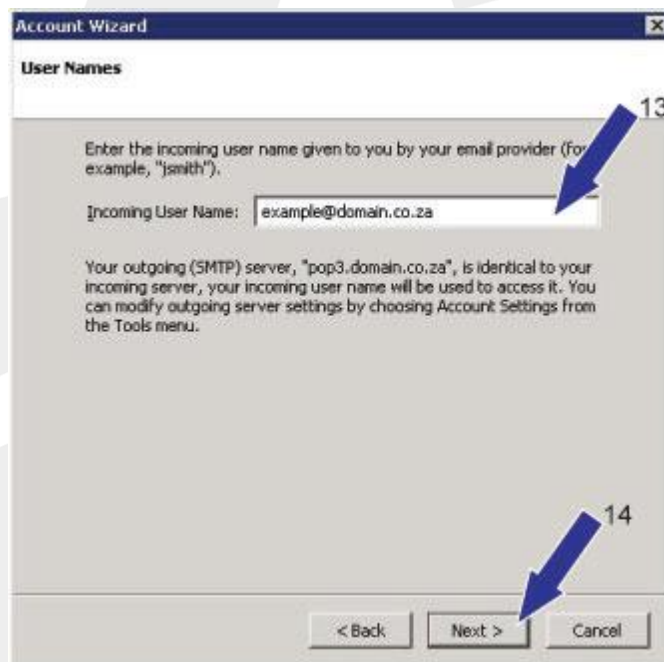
Account Wizard

User Names

13

Enter the incoming user name given to you by your email provider (for example, "jsmith").

Incoming User Name: example@domain.co.za

Your outgoing (SMTP) server, "pop3.domain.co.za", is identical to your incoming server, your incoming user name will be used to access it. You can modify outgoing server settings by choosing Account Settings from the Tools menu.

14

< Back   Next >   Cancel